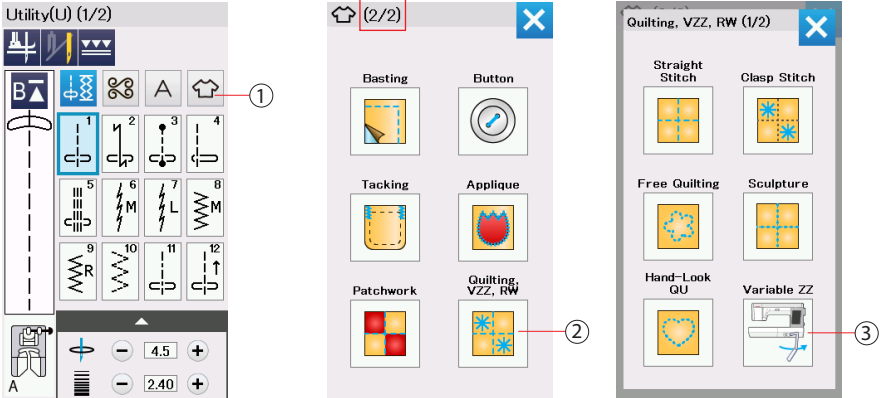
Utility(U) (1/2)

B

1 2 3 4
5 6 7 8
M L M
9 10 11 12
R

A

4.5
2.40

①

(2/2)

Basting
Button
Tacking
Applique
Patchwork
Quilting, VZZ, RW

②

Quilting, VZZ, RW (1/2)

Straight Stitch
Clasp Stitch
Free Quilting
Sculpture
Hand-Look QU
Variable ZZ

③